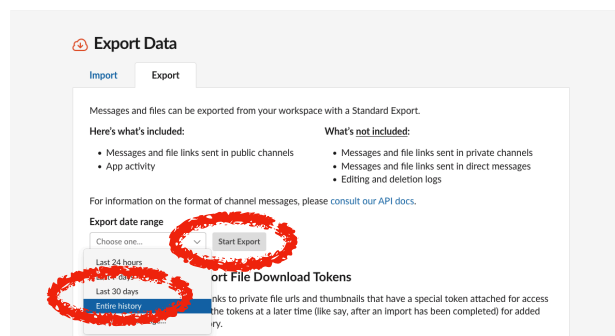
Export Data

Import Export

Messages and files can be exported from your workspace with a Standard Export.

Here's what's included:

- Messages and file links sent in public channels
- App activity

What's not included:

- Messages and file links sent in private channels
- Messages and file links sent in direct messages
- Editing and deletion logs

For information on the format of channel messages, please consult our API docs.

Export date range

Choose one... Start Export

Last 24 hours
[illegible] days
Last 30 days
Entire history
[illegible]

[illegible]ort File Download Tokens

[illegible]nks to private file urls and thumbnails that have a special token attached for access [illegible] the tokens at a later time (like say, after an import has been completed) for added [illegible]ory.